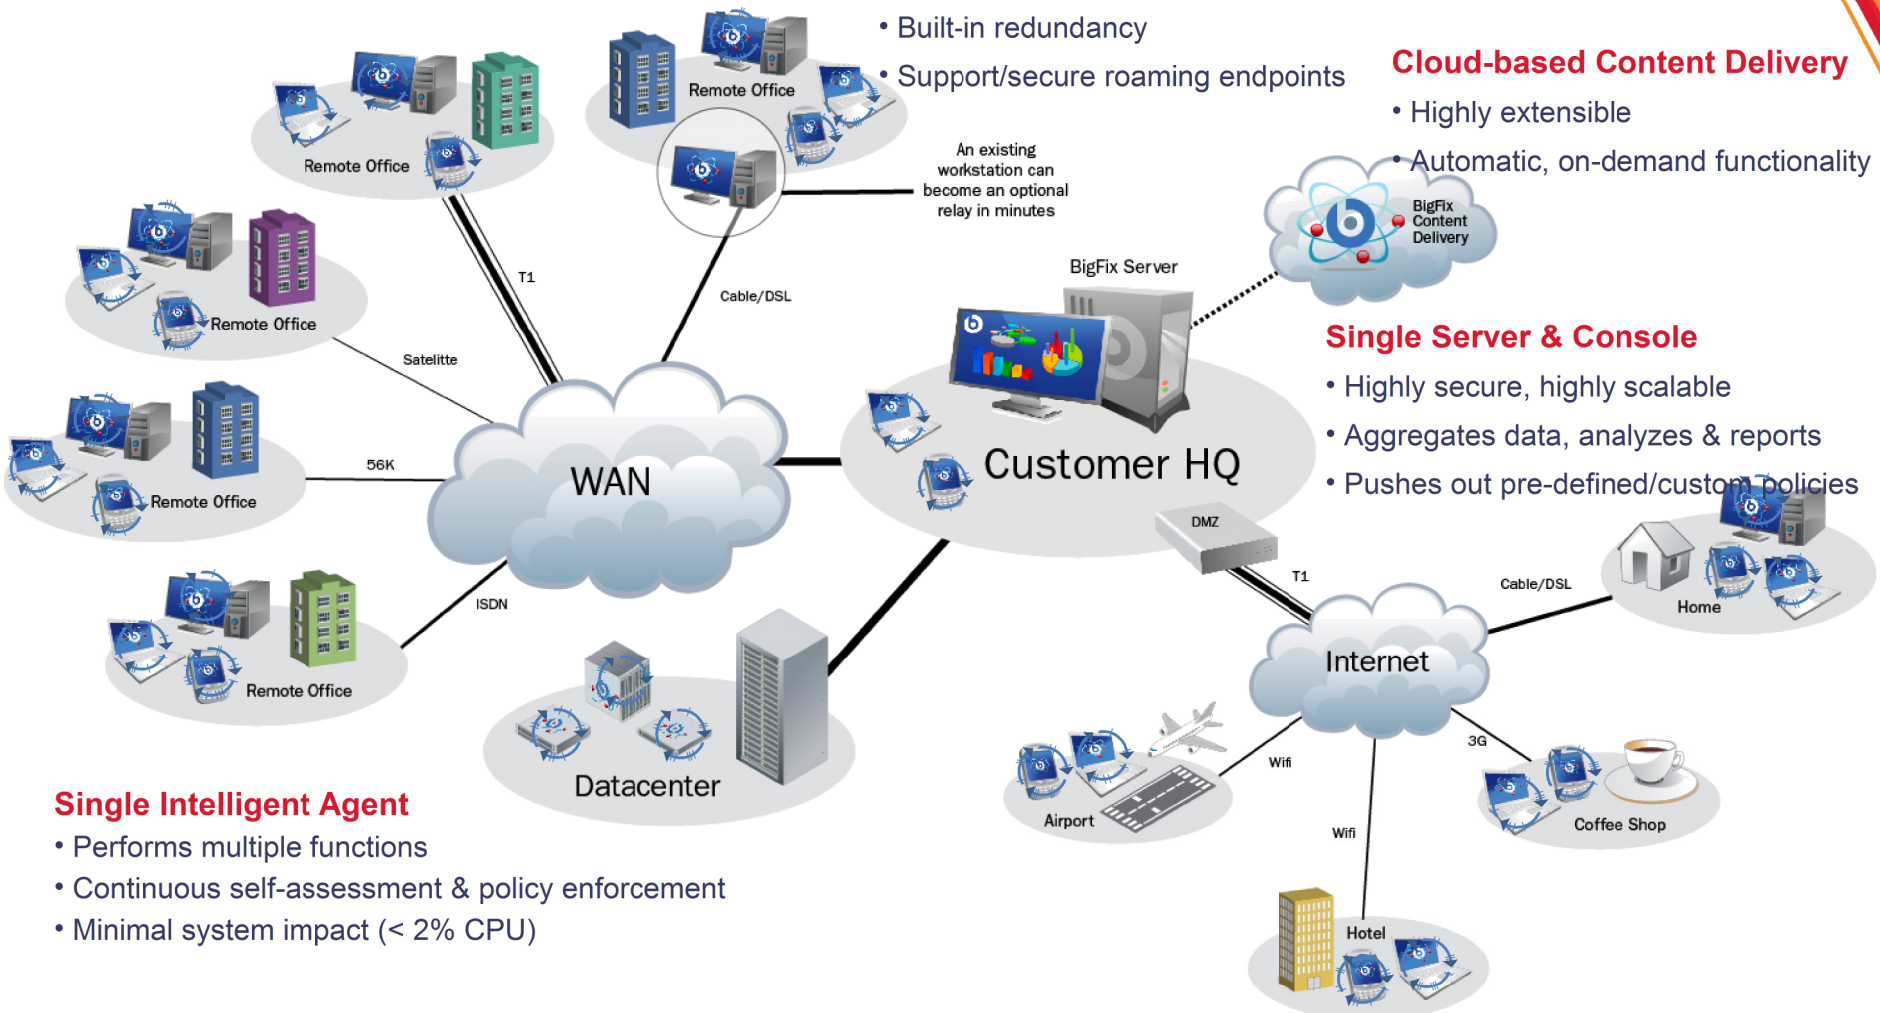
• Built-in redundancy
• Support/secure roaming endpoints

Cloud-based Content Delivery
• Highly extensible
• Automatic, on-demand functionality

Remote Office
Remote Office
An existing workstation can become an optional relay in minutes
BigFix Content Delivery
BigFix Server
T1
Cable/DSL
Remote Office
Satelitte
Remote Office
56K
WAN
Customer HQ

Single Server & Console
• Highly secure, highly scalable
• Aggregates data, analyzes & reports
• Pushes out pre-defined/custom policies

DMZ
T1
Cable/DSL
Home
ISDN
Remote Office
Internet
Datacenter
3G
Wifi
Airport
Coffee Shop
Wifi
Hotel

Single Intelligent Agent
• Performs multiple functions
• Continuous self-assessment & policy enforcement
• Minimal system impact (< 2% CPU)